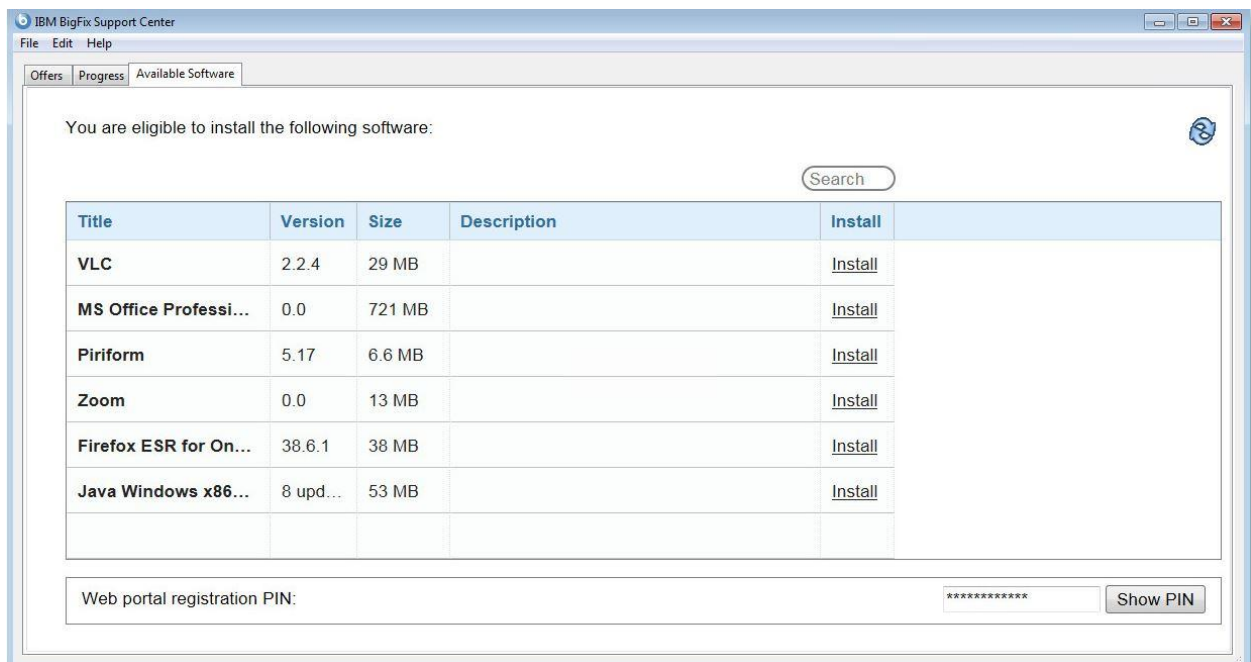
IBM BigFix Support Center

File Edit Help

Offers | Progress | Available Software

You are eligible to install the following software:

Search

| Title | Version | Size | Description | Install |
|---|---|---|---|---|
| VLC | 2.2.4 | 29 MB | | Install |
| MS Office Professi... | 0.0 | 721 MB | | Install |
| Piriform | 5.17 | 6.6 MB | | Install |
| Zoom | 0.0 | 13 MB | | Install |
| Firefox ESR for On... | 38.6.1 | 38 MB | | Install |
| Java Windows x86... | 8 upd... | 53 MB | | Install |

Web portal registration PIN: ************ Show PIN